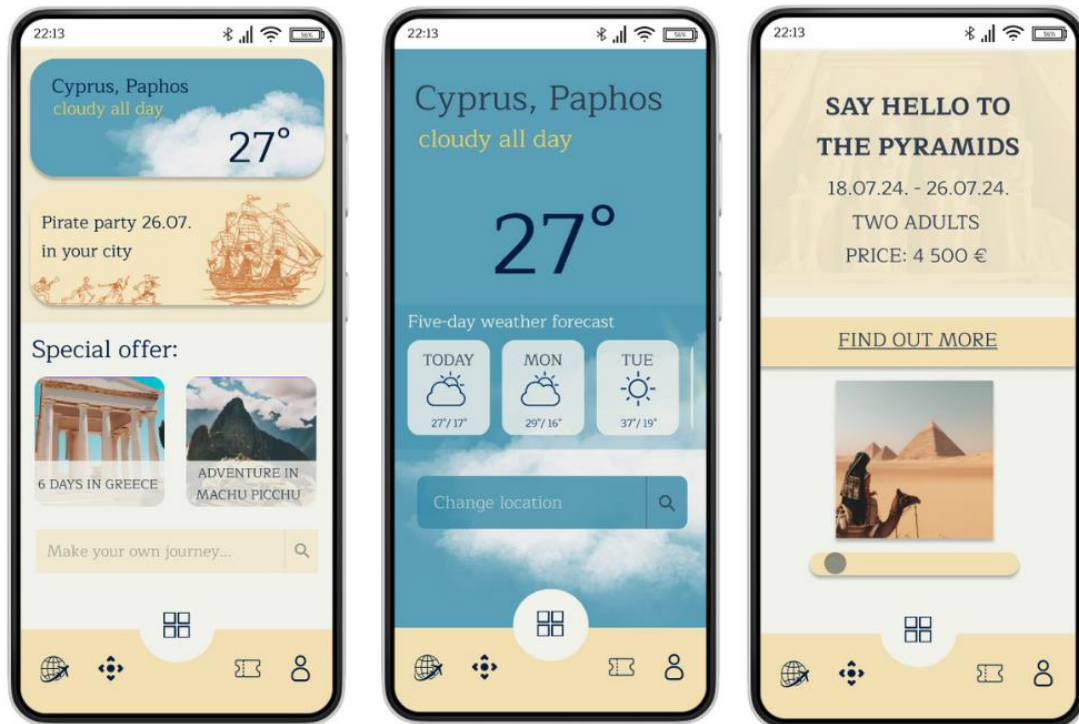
22:13

Cyprus, Paphos
cloudy all day
27°

Pirate party 26.07.
in your city

Special offer:

6 DAYS IN GREECE

ADVENTURE IN MACHU PICCHU

Make your own journey...

22:13

Cyprus, Paphos
cloudy all day

27°

Five-day weather forecast

| TODAY | MON | TUE |
|---|---|---|
| 27°/17° | 29°/16° | 37°/19° |

Change location

22:13

SAY HELLO TO THE PYRAMIDS
18.07.24. - 26.07.24.
TWO ADULTS
PRICE: 4 500 €

FIND OUT MORE